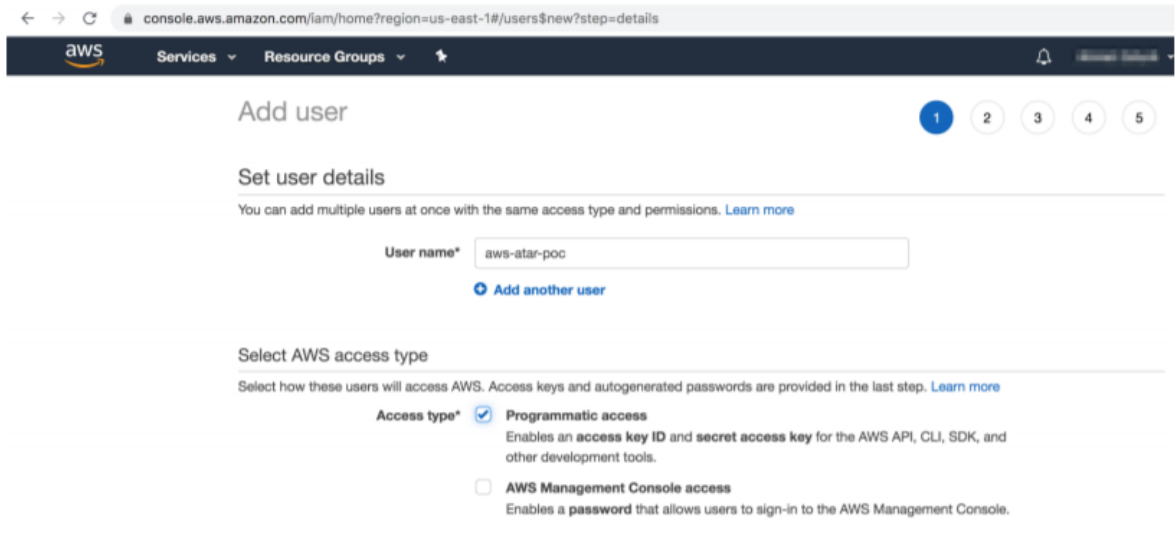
console.aws.amazon.com/iam/home?region=us-east-1#/users$new?step=details

aws Services Resource Groups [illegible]

Add user

1 2 3 4 5

Set user details

You can add multiple users at once with the same access type and permissions. Learn more

User name* aws-atar-poc

Add another user

Select AWS access type

Select how these users will access AWS. Access keys and autogenerated passwords are provided in the last step. Learn more

Access type* Programmatic access

Enables an access key ID and secret access key for the AWS API, CLI, SDK, and other development tools.

AWS Management Console access

Enables a password that allows users to sign-in to the AWS Management Console.